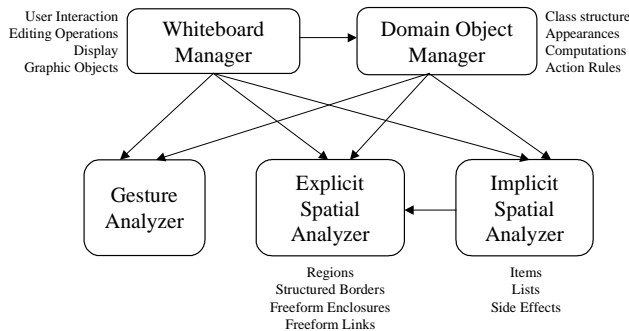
User Interaction
Editing Operations
Display
Graphic Objects

Whiteboard Manager

Domain Object Manager

Class structure
Appearances
Computations
Action Rules

Gesture Analyzer

Explicit Spatial Analyzer

Implicit Spatial Analyzer

Regions
Structured Borders
Freeform Enclosures
Freeform Links

Items
Lists
Side Effects